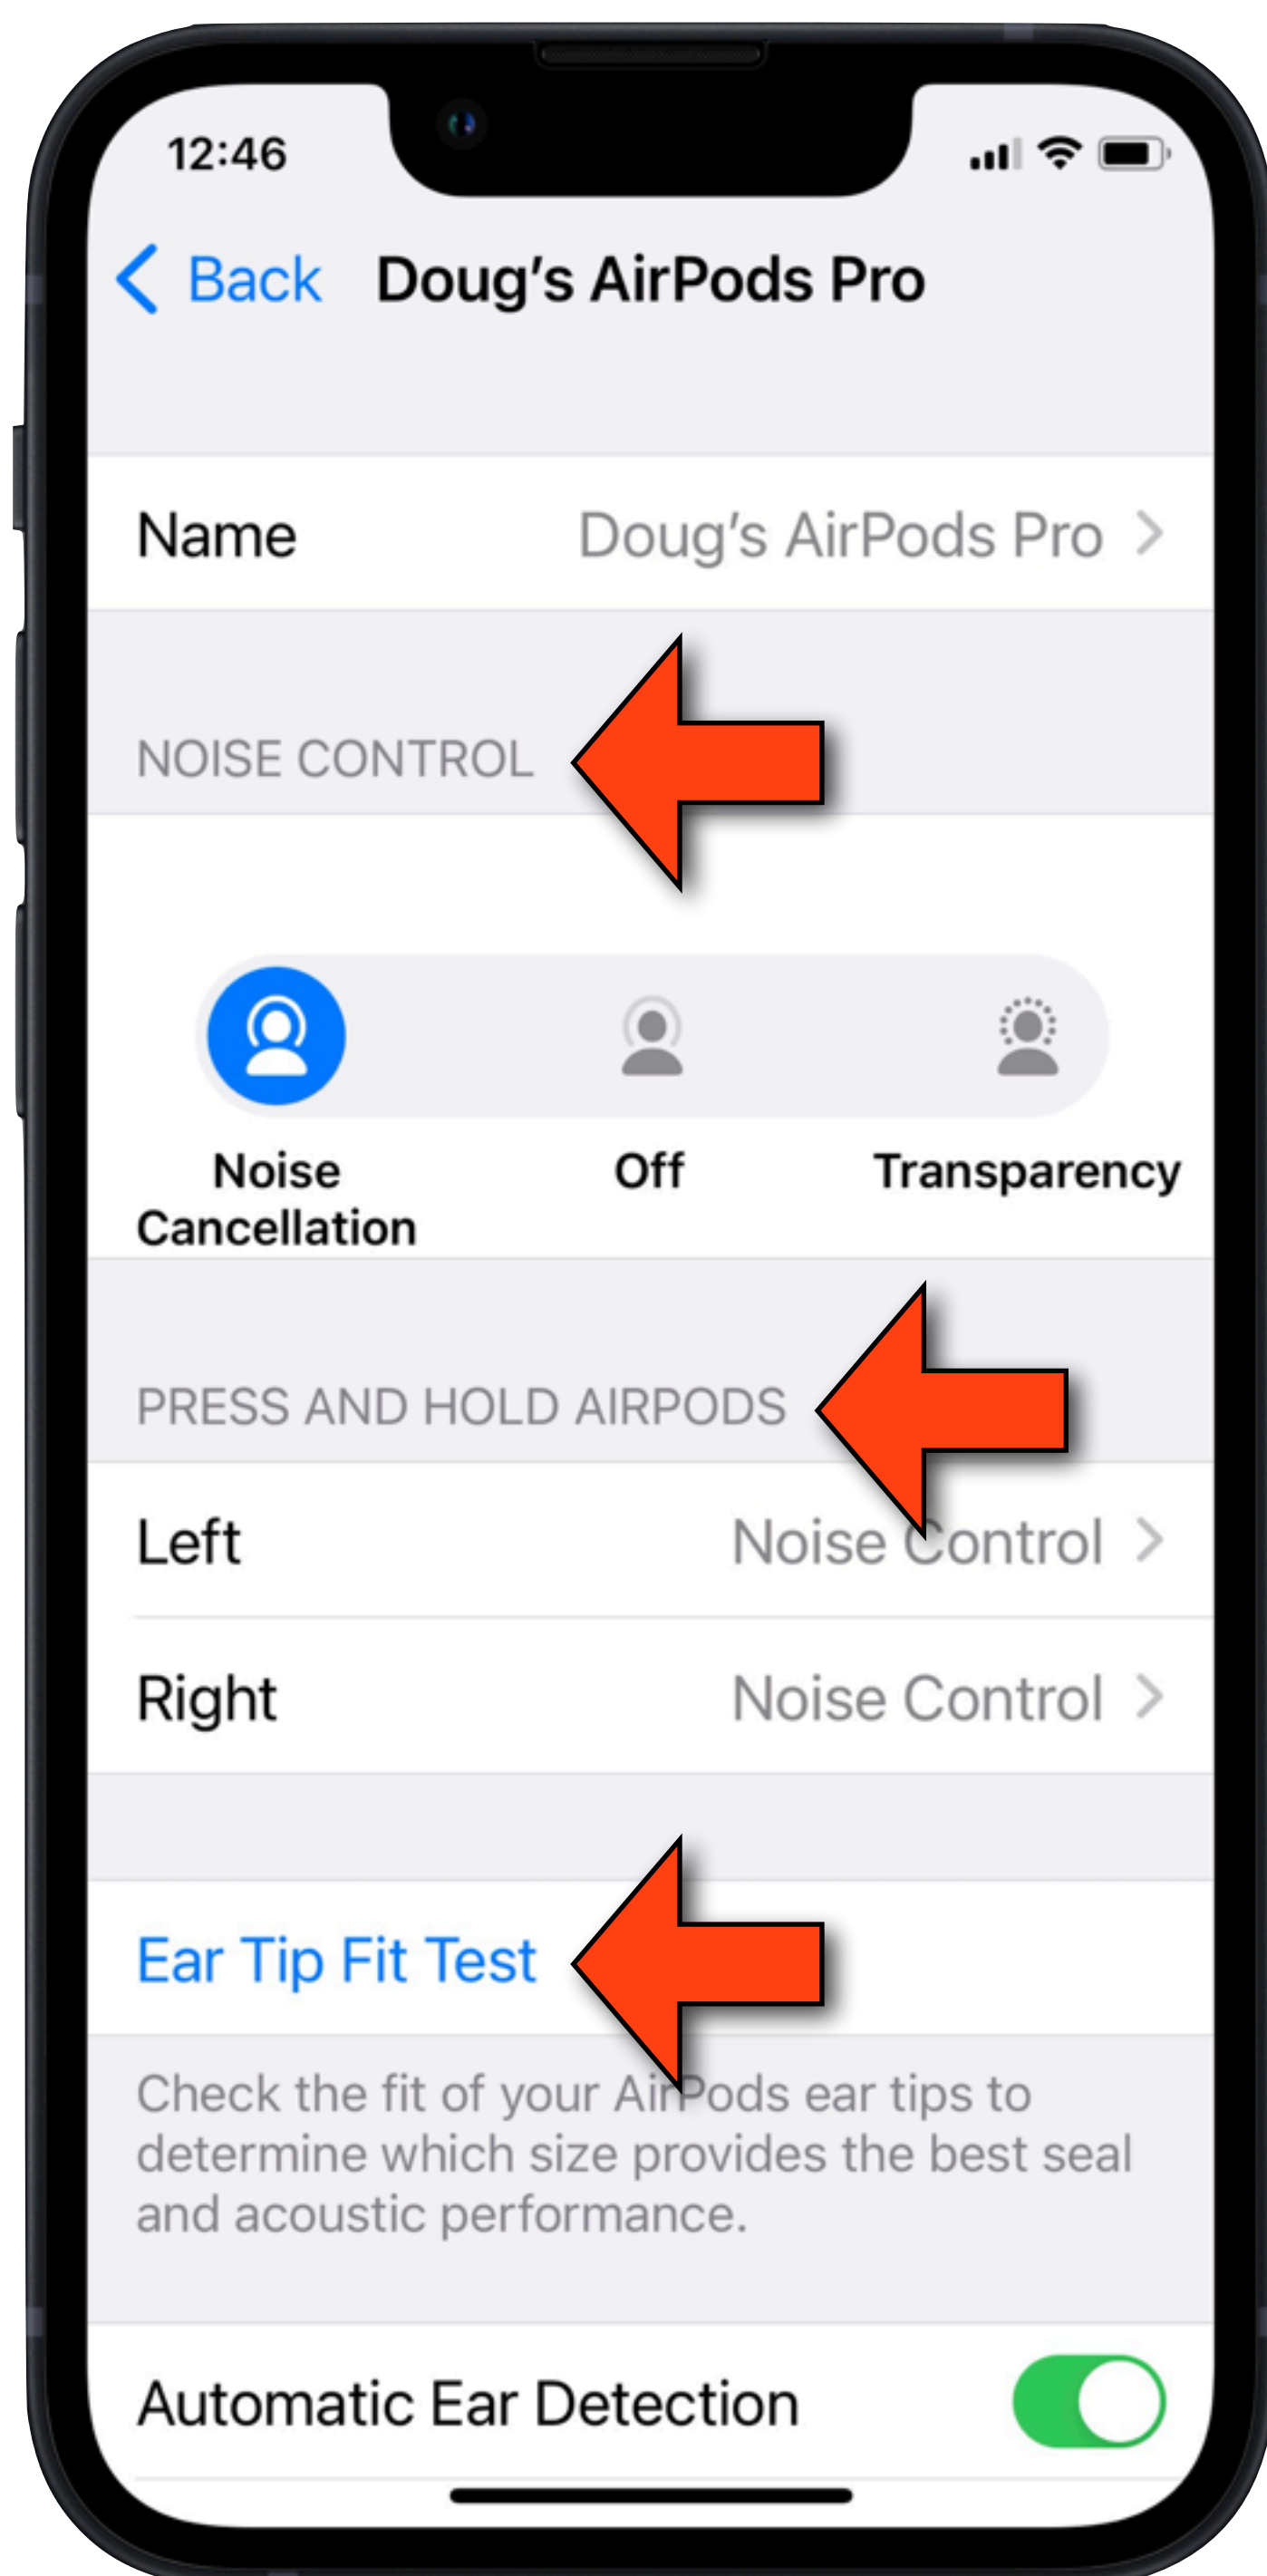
12:46

Back Doug's AirPods Pro

Name Doug's AirPods Pro

NOISE CONTROL

Noise Cancellation Off Transparency

PRESS AND HOLD AIRPODS

Left Noise Control

Right Noise Control

Ear Tip Fit Test

Check the fit of your AirPods ear tips to determine which size provides the best seal and acoustic performance.

Automatic Ear Detection